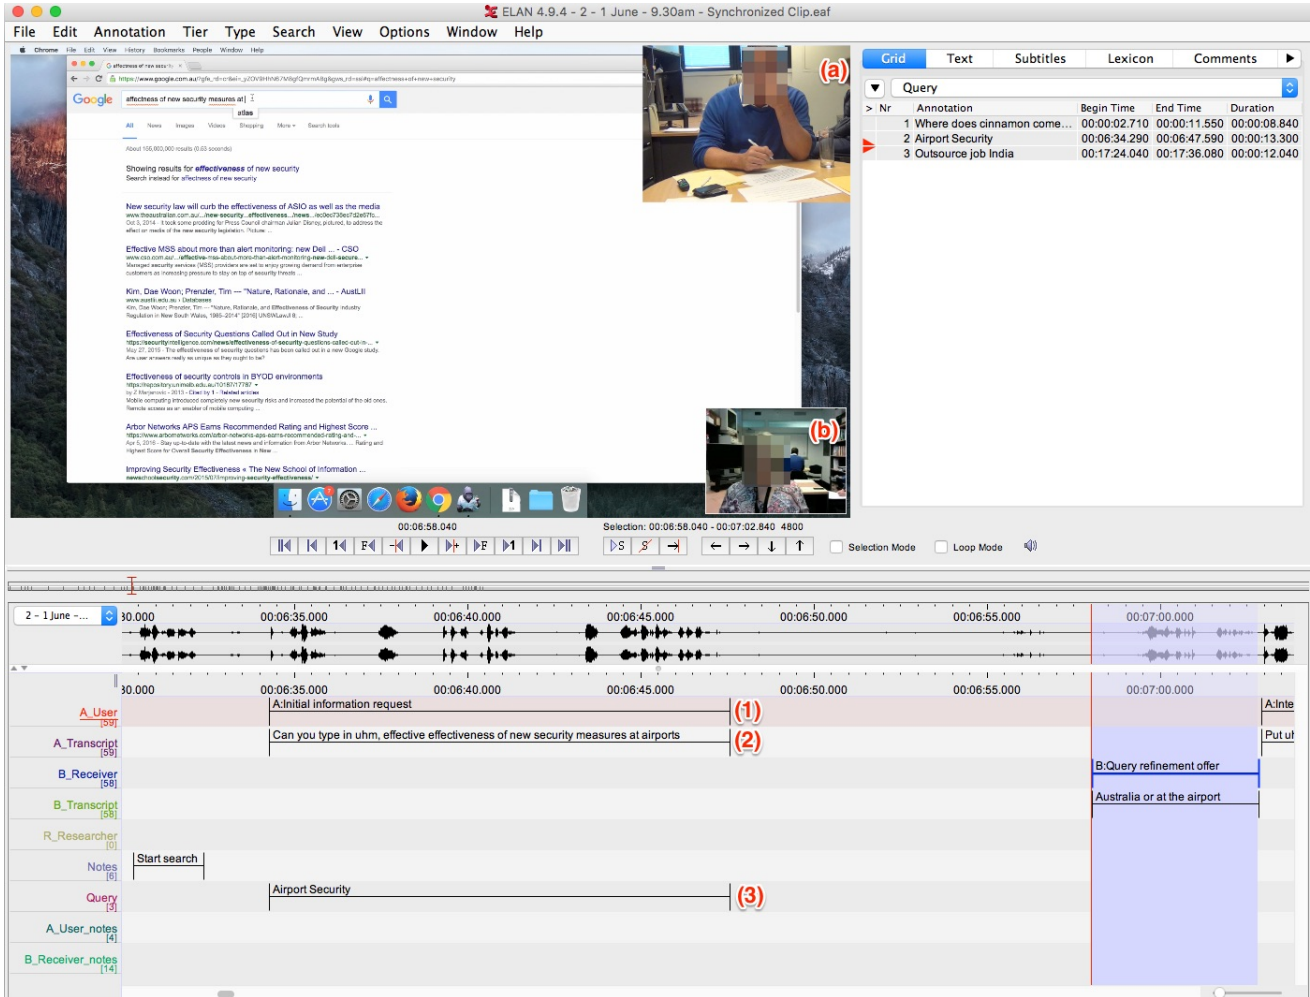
ELAN 4.9.4 - 2 - 1 June - 9.30am - Synchronized Clip.eaf

File Edit Annotation Tier Type Search View Options Window Help

Chrome File Edit View History Bookmarks People Window Help

affectness of new security measures at

Google

All News Images Videos Shopping More Search tools

About 165,000,000 results (0.63 seconds)

Showing results for effectiveness of new security
Search instead for affectness of new security

New security law will curb the effectiveness of ASIO as well as the media

Effective MSS about more than alert monitoring: new Dell ... - CSO

Kim, Dae Woon; Prenzler, Tim --- "Nature, Rationale, and ... - AustLII

Effectiveness of Security Questions Called Out in New Study

Effectiveness of security controls in BYOD environments

Arbor Networks APS Earns Recommended Rating and Highest Score ...

Improving Security Effectiveness « The New School of Information ...

(a)

(b)

Grid Text Subtitles Lexicon Comments

Query

| > Nr | Annotation | Begin Time | End Time | Duration |
|---|---|---|---|---|
| 1 | Where does cinnamon come... | 00:00:02.710 | 00:00:11.550 | 00:00:08.840 |
| 2 | Airport Security | 00:06:34.290 | 00:06:47.590 | 00:00:13.300 |
| 3 | Outsource job India | 00:17:24.040 | 00:17:36.080 | 00:00:12.040 |

00:06:58.040

Selection: 00:06:58.040 - 00:07:02.840 4800

Selection Mode Loop Mode

2 - 1 June -...

30.000 00:06:35.000 00:06:40.000 00:06:45.000 00:06:50.000 00:06:55.000 00:07:00.000

A_User [59]
A_Transcript [59]
B_Receiver [58]
B_Transcript [58]
R_Researcher [0]
Notes [6]
Query [3]
A_User_notes [4]
B_Receiver_notes [14]

A:Initial information request (1)
Can you type in uhm, effective effectiveness of new security measures at airports (2)
A:Inte
Put uh
B:Query refinement offer
Australia or at the airport
Start search
Airport Security (3)